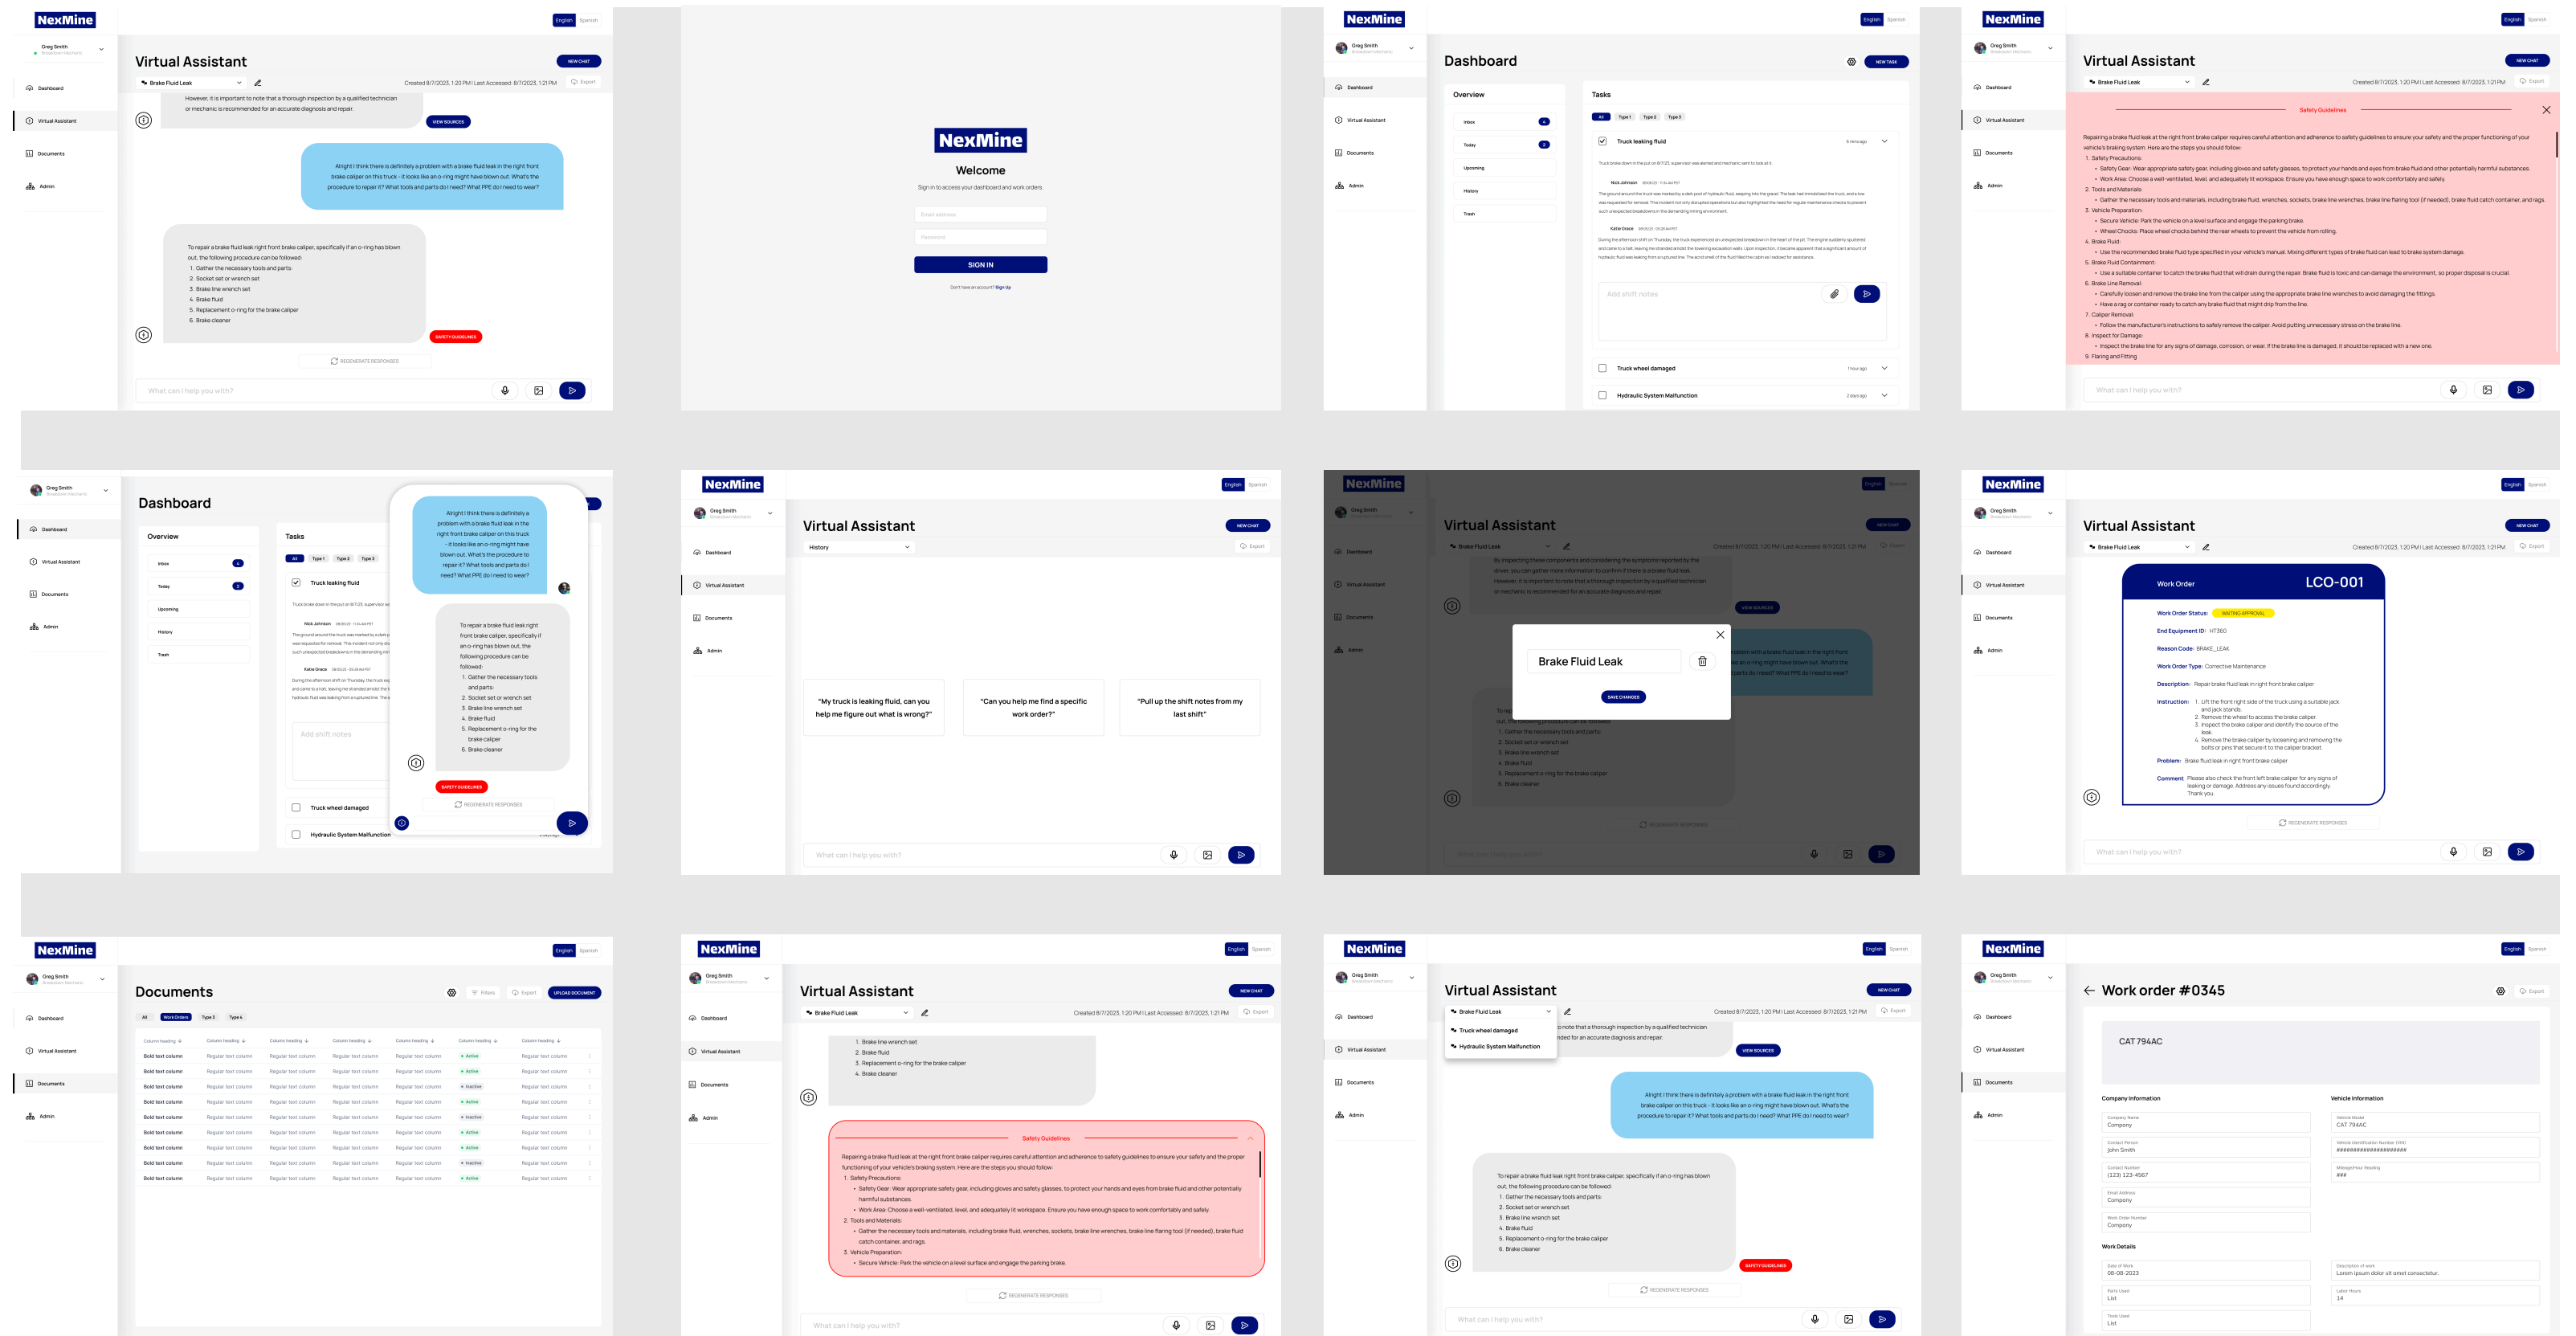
NexMine

English Spanish

Greg Smith

Dashboard
Virtual Assistant
Documents
Admin

Virtual Assistant

NEW CHAT

Brake Fluid Leak

Created 8/7/2023, 1:20 PM | Last Accessed: 8/7/2023, 1:21 PM

Export

However, it is important to note that a thorough inspection by a qualified technician or mechanic is recommended for an accurate diagnosis and repair.

VIEW SOURCES

Alright I think there is definitely a problem with a brake fluid leak in the right front brake caliper on this truck - it looks like an o-ring might have blown out. What's the procedure to repair it? What tools and parts do I need? What PPE do I need to wear?

To repair a brake fluid leak right front brake caliper, specifically if an o-ring has blown out, the following procedure can be followed:
1. Gather the necessary tools and parts:
2. Socket set or wrench set
3. Brake line wrench set
4. Brake fluid
5. Replacement o-ring for the brake caliper
6. Brake cleaner

SAFETY GUIDELINES

REGENERATE RESPONSES

What can I help you with?

NexMine

Welcome

Sign in to access your dashboard and work orders.

Email address

Password

SIGN IN

Don't have an account? Sign Up

Dashboard

NEW TASK

Overview

Inbox
Today
Upcoming
History
Trash

Tasks

All Type 1 Type 2 Type 3

Truck leaking fluid

Add shift notes

Truck wheel damaged

Hydraulic System Malfunction

Safety Guidelines

Repairing a brake fluid leak at the right front brake caliper requires careful attention and adherence to safety guidelines to ensure your safety and the proper functioning of your vehicle's braking system. Here are the steps you should follow:
1. Safety Precautions:
• Safety Gear: Wear appropriate safety gear, including gloves and safety glasses, to protect your hands and eyes from brake fluid and other potentially harmful substances.
• Work Area: Choose a well-ventilated, level, and adequately lit workspace. Ensure you have enough space to work comfortably and safely.
2. Tools and Materials:
• Gather the necessary tools and materials, including brake fluid, wrenches, sockets, brake line wrenches, brake line flaring tool (if needed), brake fluid catch container, and rags.
3. Vehicle Preparation:
• Secure Vehicle: Park the vehicle on a level surface and engage the parking brake.
• Wheel Chocks: Place wheel chocks behind the rear wheels to prevent the vehicle from rolling.
4. Brake Fluid:
• Use the recommended brake fluid type specified in your vehicle's manual. Mixing different types of brake fluid can lead to brake system damage.
5. Brake Fluid Containment:
• Use a suitable container to catch the brake fluid that will drain during the repair. Brake fluid is toxic and can damage the environment, so proper disposal is crucial.
6. Brake Line Removal:
• Carefully loosen and remove the brake line from the caliper using the appropriate brake line wrenches to avoid damaging the fittings.
• Have a rag or container ready to catch any brake fluid that might drip from the line.
7. Caliper Removal:
• Follow the manufacturer's instructions to safely remove the caliper. Avoid putting unnecessary stress on the brake line.
8. Inspect for Damage:
• Inspect the brake line for any signs of damage, corrosion, or wear. If the brake line is damaged, it should be replaced with a new one.
9. Flaring and Fitting

History

"My truck is leaking fluid, can you help me figure out what is wrong?"

"Can you help me find a specific work order?"

"Pull up the shift notes from my last shift"

Brake Fluid Leak

SAVE CHANGES

Work Order LCO-001

Work Order Status: WAITING APPROVAL
End Equipment ID: HT360
Reason Code: BRAKE_LEAK
Work Order Type: Corrective Maintenance
Description: Repair brake fluid leak in right front brake caliper
Instruction: 1. Lift the front right side of the truck using a suitable jack and jack stands.
2. Remove the wheel to access the brake caliper.
3. Inspect the brake caliper and identify the source of the leak.
4. Remove the brake caliper by loosening and removing the bolts or pins that secure it to the caliper bracket.
Problem: Brake fluid leak in right front brake caliper
Comment: Please also check the front left brake caliper for any signs of leaking or damage. Address any issues found accordingly. Thank you.

Documents

Filters Export UPLOAD DOCUMENT

All Work Orders Type 3 Type 4

| Column heading | Column heading | Column heading | Column heading | Column heading | Column heading | Column heading |
|---|---|---|---|---|---|---|
| Bold text column | Regular text column | Regular text column | Regular text column | Regular text column | Active | Regular text column |
| Bold text column | Regular text column | Regular text column | Regular text column | Regular text column | Active | Regular text column |
| Bold text column | Regular text column | Regular text column | Regular text column | Regular text column | Inactive | Regular text column |
| Bold text column | Regular text column | Regular text column | Regular text column | Regular text column | Active | Regular text column |
| Bold text column | Regular text column | Regular text column | Regular text column | Regular text column | Inactive | Regular text column |
| Bold text column | Regular text column | Regular text column | Regular text column | Regular text column | Active | Regular text column |
| Bold text column | Regular text column | Regular text column | Regular text column | Regular text column | Active | Regular text column |
| Bold text column | Regular text column | Regular text column | Regular text column | Regular text column | Inactive | Regular text column |
| Bold text column | Regular text column | Regular text column | Regular text column | Regular text column | Active | Regular text column |

Truck wheel damaged
Hydraulic System Malfunction

Work order #0345

CAT 794AC

Company Information
Company Name: Company
Contact Person: John Smith
Contact Number: (123) 123-4567
Email Address: Company
Work Order Number: Company

Vehicle Information
Vehicle Model: CAT 794AC
Vehicle Identification Number (VIN): ####################
Mileage/Hour Reading: ###

Work Details
Date of Work: 08-08-2023
Description of work: Lorem ipsum dolor sit amet consectetur.
Parts Used: List
Labor Hours: 14
Tools Used: List